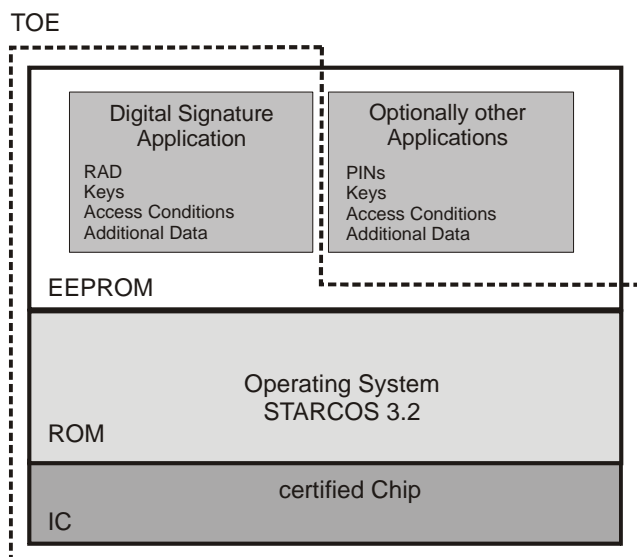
TOE

Digital Signature Application

RAD
Keys
Access Conditions
Additional Data

Optionally other Applications

PINs
Keys
Access Conditions
Additional Data

EEPROM

Operating System
STARCOS 3.2

ROM

certified Chip

IC